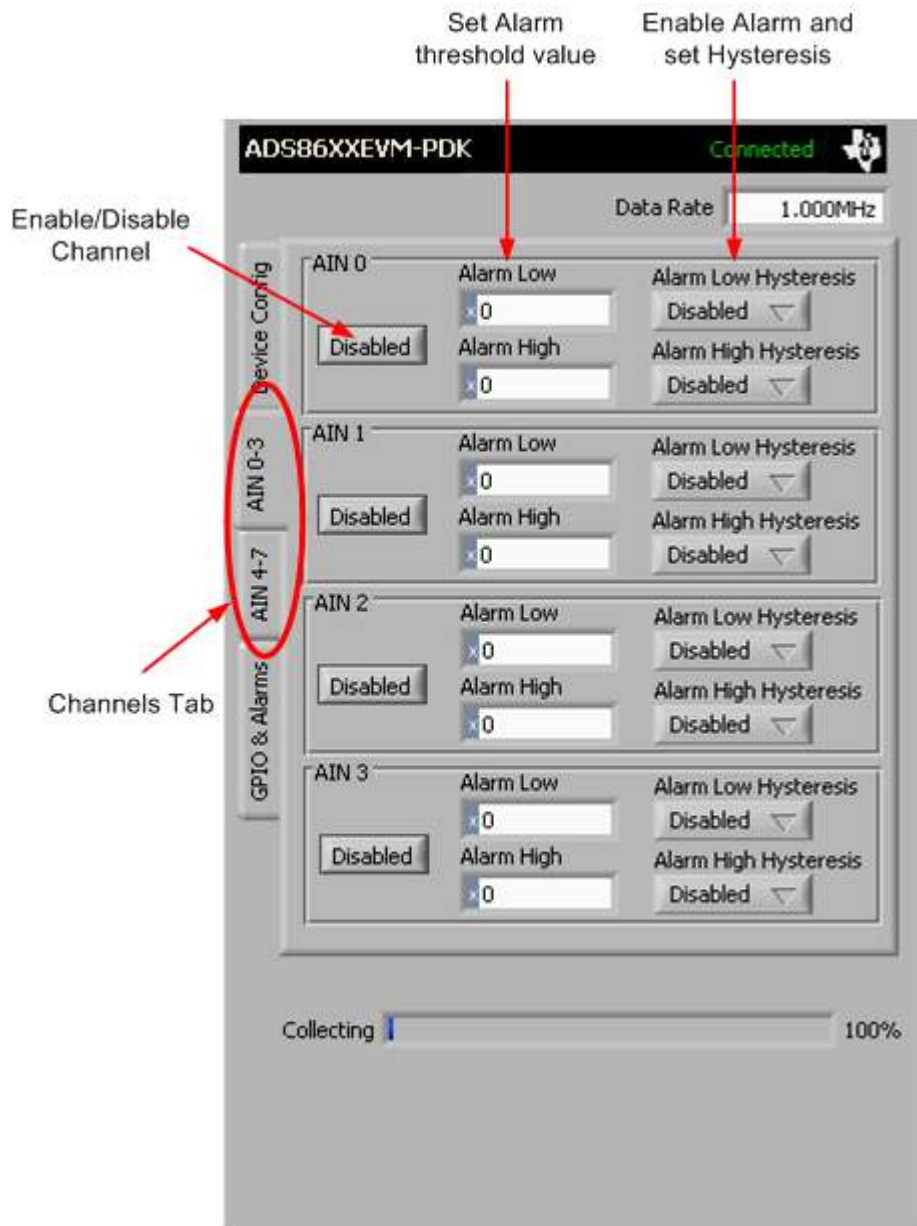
Set Alarm threshold value

Enable Alarm and set Hysteresis

ADS86XXEVM-PDK

Connected

Data Rate 1.000MHz

Enable/Disable Channel

Device Config

AIN 0-3

AIN 4-7

GPIO & Alarms

Channels Tab

AIN 0
Disabled
Alarm Low
0
Alarm High
0
Alarm Low Hysteresis
Disabled
Alarm High Hysteresis
Disabled

AIN 1
Disabled
Alarm Low
0
Alarm High
0
Alarm Low Hysteresis
Disabled
Alarm High Hysteresis
Disabled

AIN 2
Disabled
Alarm Low
0
Alarm High
0
Alarm Low Hysteresis
Disabled
Alarm High Hysteresis
Disabled

AIN 3
Disabled
Alarm Low
0
Alarm High
0
Alarm Low Hysteresis
Disabled
Alarm High Hysteresis
Disabled

Collecting 100%